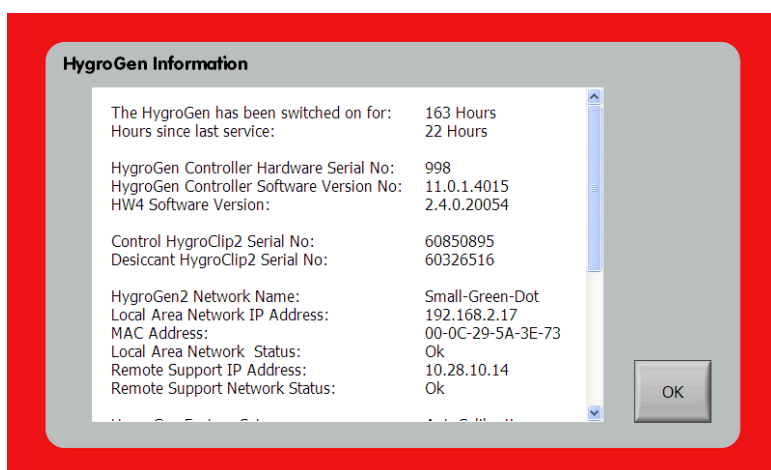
HygroGen Information

| | |
|---|---|
| The HygroGen has been switched on for: | 163 Hours |
| Hours since last service: | 22 Hours |
| | |
| HygroGen Controller Hardware Serial No: | 998 |
| HygroGen Controller Software Version No: | 11.0.1.4015 |
| HW4 Software Version: | 2.4.0.20054 |
| | |
| Control HygroClip2 Serial No: | 60850895 |
| Desiccant HygroClip2 Serial No: | 60326516 |
| | |
| HygroGen2 Network Name: | Small-Green-Dot |
| Local Area Network IP Address: | 192.168.2.17 |
| MAC Address: | 00-0C-29-5A-3E-73 |
| Local Area Network Status: | Ok |
| Remote Support IP Address: | 10.28.10.14 |
| Remote Support Network Status: | Ok |
| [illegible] | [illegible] |

OK